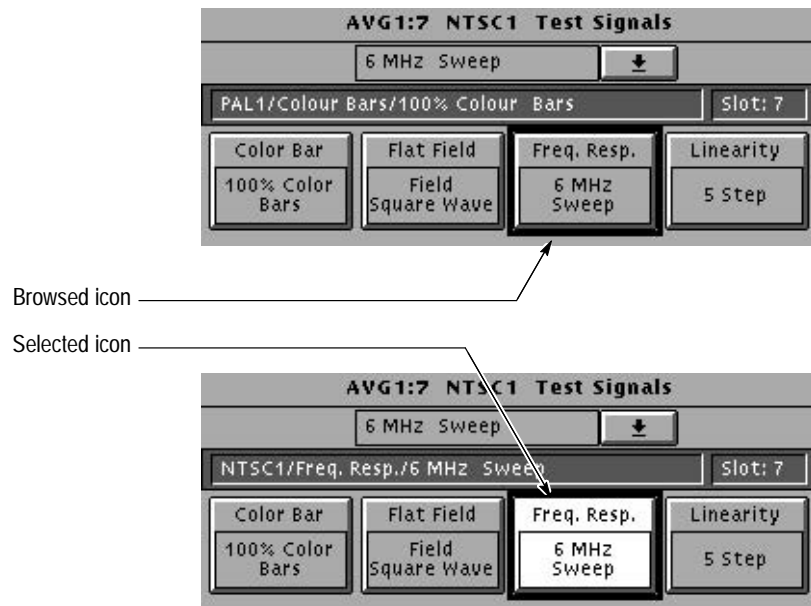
AVG1:7 NTSC1 Test Signals

6 MHz Sweep

PAL1/Colour Bars/100% Colour Bars

Slot: 7

Color Bar
100% Color Bars

Flat Field
Field Square Wave

Freq. Resp.
6 MHz Sweep

Linearity
5 Step

Browsed icon

Selected icon

AVG1:7 NTSC1 Test Signals

6 MHz Sweep

NTSC1/Freq. Resp./6 MHz Sweep

Slot: 7

Color Bar
100% Color Bars

Flat Field
Field Square Wave

Freq. Resp.
6 MHz Sweep

Linearity
5 Step